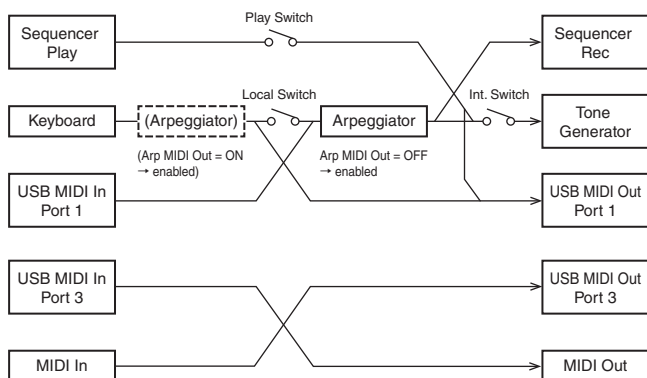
Sequencer Play

Play Switch

Sequencer Rec

Keyboard

(Arpeggiator)

Local Switch

Arpeggiator

Int. Switch

Tone Generator

(Arp MIDI Out = ON → enabled)

Arp MIDI Out = OFF → enabled

USB MIDI In Port 1

USB MIDI Out Port 1

USB MIDI In Port 3

USB MIDI Out Port 3

MIDI In

MIDI Out